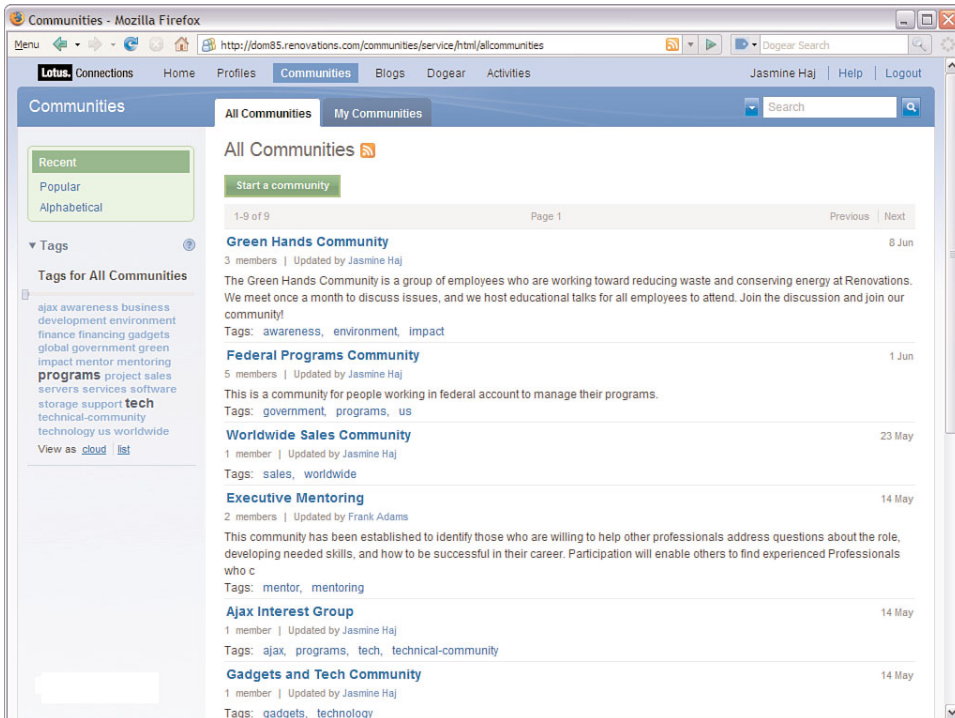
Communities - Mozilla Firefox

Menu http://dom85.renovations.com/communities/service/html/allcommunities Dogear Search

Lotus. Connections Home Profiles Communities Blogs Dogear Activities Jasmine Haj | Help | Logout

Communities All Communities My Communities Search

Recent
Popular
Alphabetical

▾ Tags

Tags for All Communities

ajax awareness business development environment finance financing gadgets global government green impact mentor mentoring programs project sales servers services software storage support tech technical-community technology us worldwide

View as cloud | list

All Communities

Start a community

1-9 of 9 Page 1 Previous | Next

Green Hands Community 8 Jun
3 members | Updated by Jasmine Haj
The Green Hands Community is a group of employees who are working toward reducing waste and conserving energy at Renovations. We meet once a month to discuss issues, and we host educational talks for all employees to attend. Join the discussion and join our community!
Tags: awareness, environment, impact

Federal Programs Community 1 Jun
5 members | Updated by Jasmine Haj
This is a community for people working in federal account to manage their programs.
Tags: government, programs, us

Worldwide Sales Community 23 May
1 member | Updated by Jasmine Haj
Tags: sales, worldwide

Executive Mentoring 14 May
2 members | Updated by Frank Adams
This community has been established to identify those who are willing to help other professionals address questions about the role, developing needed skills, and how to be successful in their career. Participation will enable others to find experienced Professionals who c
Tags: mentor, mentoring

Ajax Interest Group 14 May
1 member | Updated by Jasmine Haj
Tags: ajax, programs, tech, technical-community

Gadgets and Tech Community 14 May
1 member | Updated by Jasmine Haj
Tags: gadgets, technology